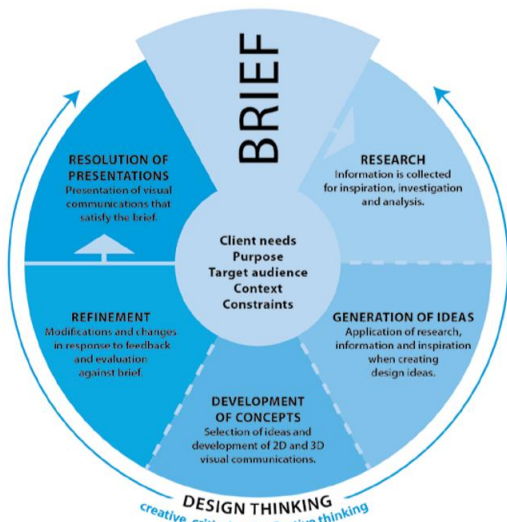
BRIEF

RESOLUTION OF PRESENTATIONS
Presentation of visual communications that satisfy the brief.

RESEARCH
Information is collected for inspiration, investigation and analysis.

Client needs
Purpose
Target audience
Context
Constraints

REFINEMENT
Modifications and changes in response to feedback and evaluation against brief.

GENERATION OF IDEAS
Application of research, information and inspiration when creating design ideas.

DEVELOPMENT OF CONCEPTS
Selection of ideas and development of 2D and 3D visual communications.

DESIGN THINKING
creative, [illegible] thinking